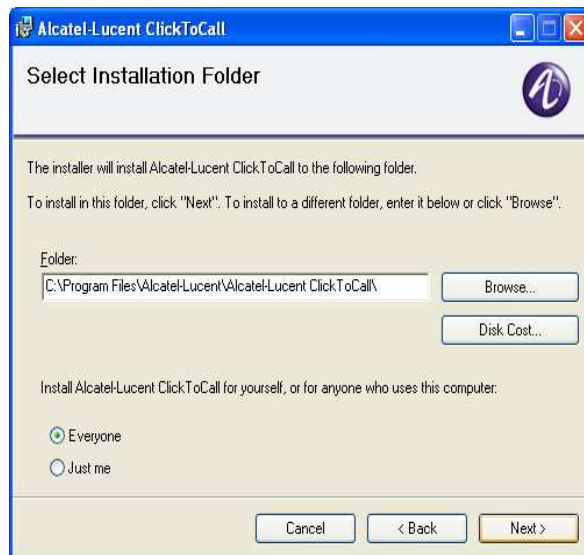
Alcatel-Lucent ClickToCall

Select Installation Folder

The installer will install Alcatel-Lucent ClickToCall to the following folder.

To install in this folder, click "Next". To install to a different folder, enter it below or click "Browse".

Folder:

C:\Program Files\Alcatel-Lucent\Alcatel-Lucent ClickToCall\

Browse...

Disk Cost...

Install Alcatel-Lucent ClickToCall for yourself, or for anyone who uses this computer:

Everyone

Just me

Cancel

< Back

Next >